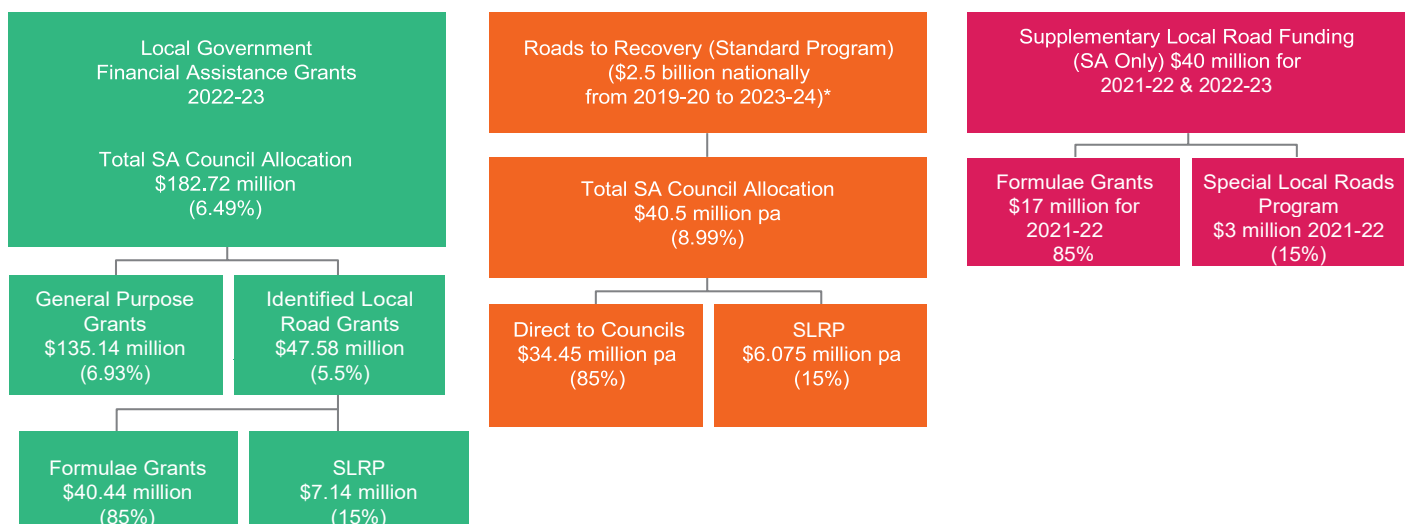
Local Government Financial Assistance Grants 2022-23

Total SA Council Allocation $182.72 million (6.49%)

General Purpose Grants $135.14 million (6.93%)

Identified Local Road Grants $47.58 million (5.5%)

Formulae Grants $40.44 million (85%)

SLRP $7.14 million (15%)

Roads to Recovery (Standard Program) ($2.5 billion nationally from 2019-20 to 2023-24)*

Total SA Council Allocation $40.5 million pa (8.99%)

Direct to Councils $34.45 million pa (85%)

SLRP $6.075 million pa (15%)

Supplementary Local Road Funding (SA Only) $40 million for 2021-22 & 2022-23

Formulae Grants $17 million for 2021-22 85%

Special Local Roads Program $3 million 2021-22 (15%)